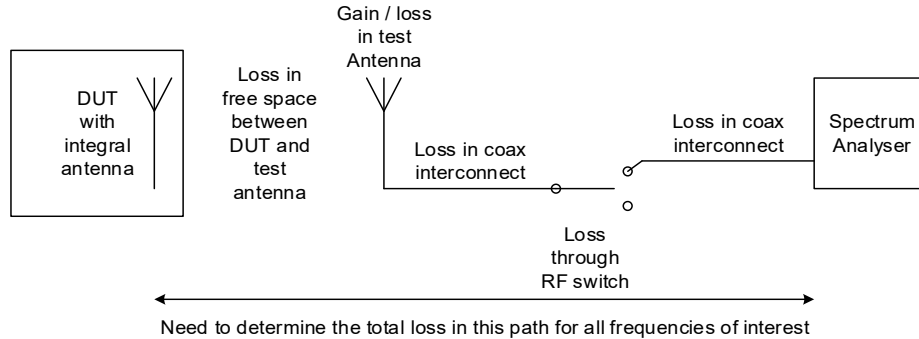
DUT with integral antenna

Loss in free space between DUT and test antenna

Gain / loss in test Antenna

Loss in coax interconnect

Loss through RF switch

Loss in coax interconnect

Spectrum Analyser

Need to determine the total loss in this path for all frequencies of interest